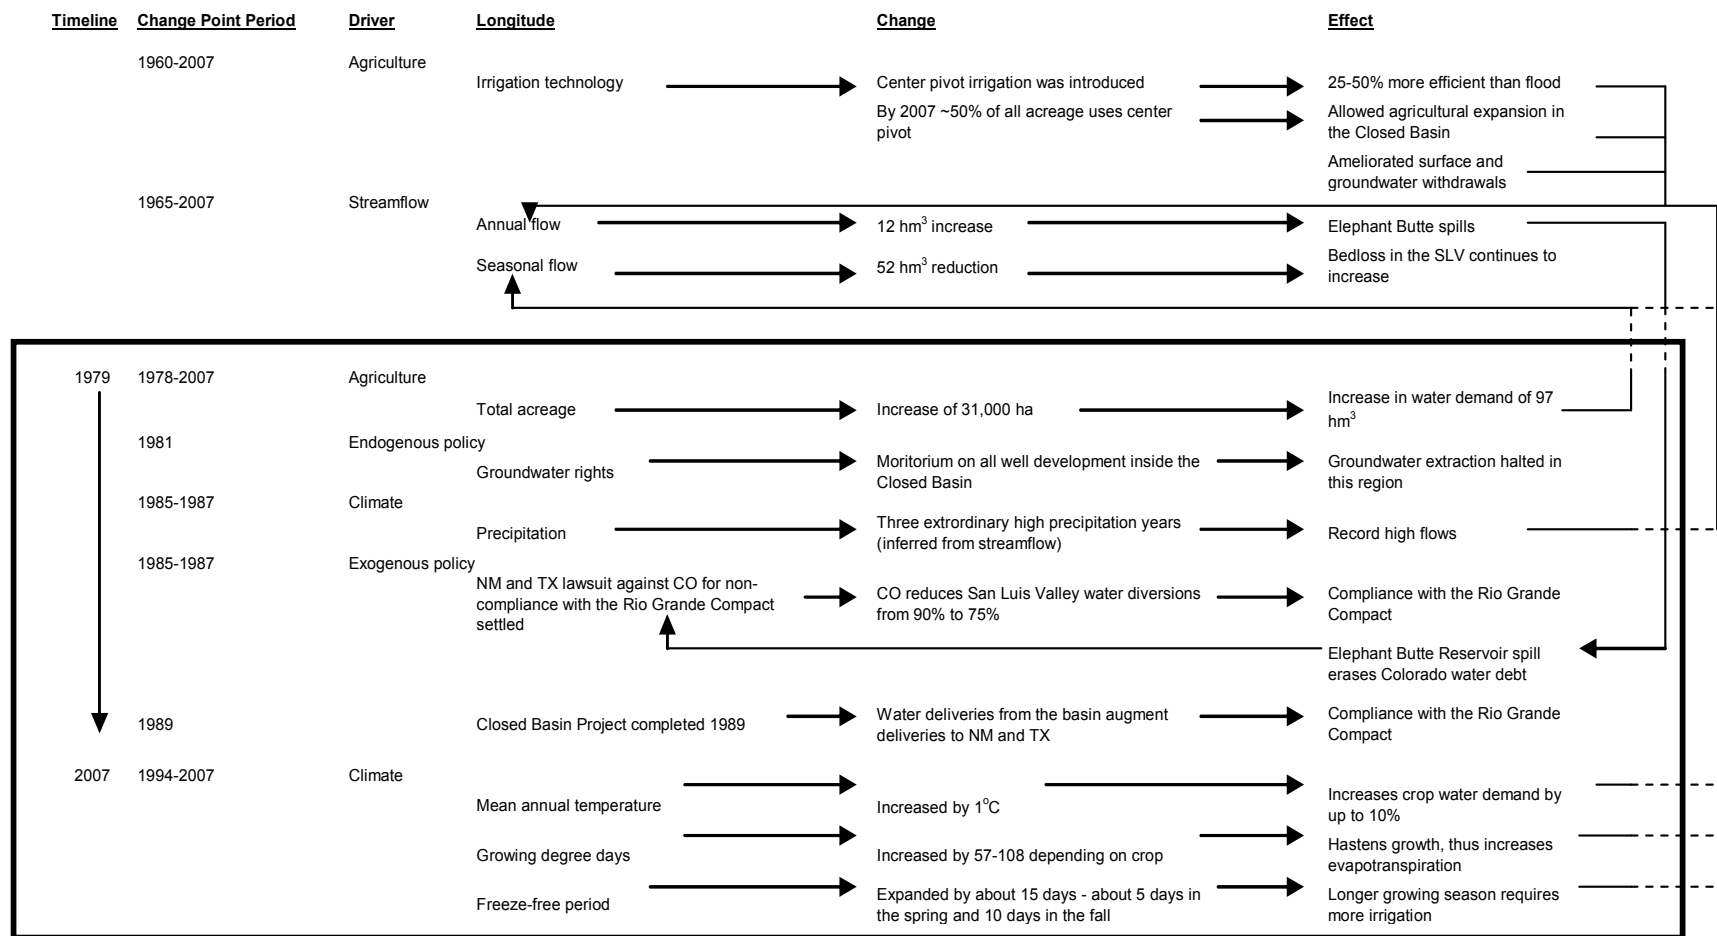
Timeline Change Point Period Driver Longitude Change Effect

1960-2007 Agriculture

Irrigation technology → Center pivot irrigation was introduced → 25-50% more efficient than flood

By 2007 ~50% of all acreage uses center pivot → Allowed agricultural expansion in the Closed Basin

Ameliorated surface and groundwater withdrawals

1965-2007 Streamflow

Annual flow → 12 hm$^3$ increase → Elephant Butte spills

Seasonal flow → 52 hm$^3$ reduction → Bedloss in the SLV continues to increase

1979 1978-2007 Agriculture

Total acreage → Increase of 31,000 ha → Increase in water demand of 97 hm$^3$

1981 Endogenous policy

Groundwater rights → Moritorium on all well development inside the Closed Basin → Groundwater extraction halted in this region

1985-1987 Climate

Precipitation → Three extrordinary high precipitation years (inferred from streamflow) → Record high flows

1985-1987 Exogenous policy

NM and TX lawsuit against CO for non-compliance with the Rio Grande Compact settled → CO reduces San Luis Valley water diversions from 90% to 75% → Compliance with the Rio Grande Compact

Elephant Butte Reservoir spill erases Colorado water debt

1989 Closed Basin Project completed 1989 → Water deliveries from the basin augment deliveries to NM and TX → Compliance with the Rio Grande Compact

2007 1994-2007 Climate

Mean annual temperature → Increased by 1$^{o}$C → Increases crop water demand by up to 10%

Growing degree days → Increased by 57-108 depending on crop → Hastens growth, thus increases evapotranspiration

Freeze-free period → Expanded by about 15 days - about 5 days in the spring and 10 days in the fall → Longer growing season requires more irrigation